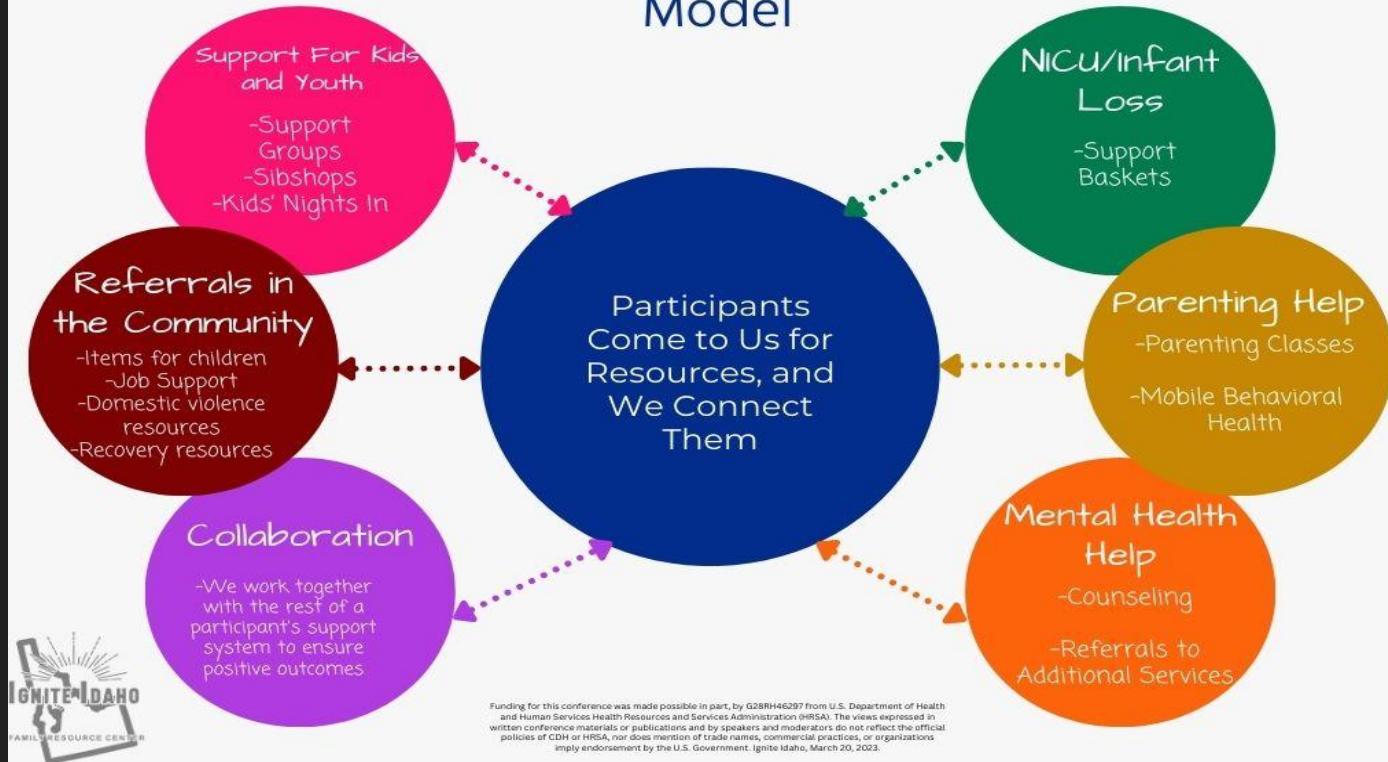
Model

Support For Kids and Youth

-Support Groups
-Sibshops
-Kids' Nights In

NICU/Infant Loss

-Support Baskets

Referrals in the Community

-Items for children
-Job Support
-Domestic violence resources
-Recovery resources

Participants Come to Us for Resources, and We Connect Them

Parenting Help

-Parenting Classes

-Mobile Behavioral Health

Collaboration

-We work together with the rest of a participant's support system to ensure positive outcomes

Mental Health Help

-Counseling

-Referrals to Additional Services

IGNITE IDAHO
FAMILY RESOURCE CENTER

Funding for this conference was made possible in part, by G28RH46297 from U.S. Department of Health and Human Services Health Resources and Services Administration (HRSA). The views expressed in written conference materials or publications and by speakers and moderators do not reflect the official policies of CDH or HRSA, nor does mention of trade names, commercial practices, or organizations imply endorsement by the U.S. Government. Ignite Idaho, March 20, 2023.